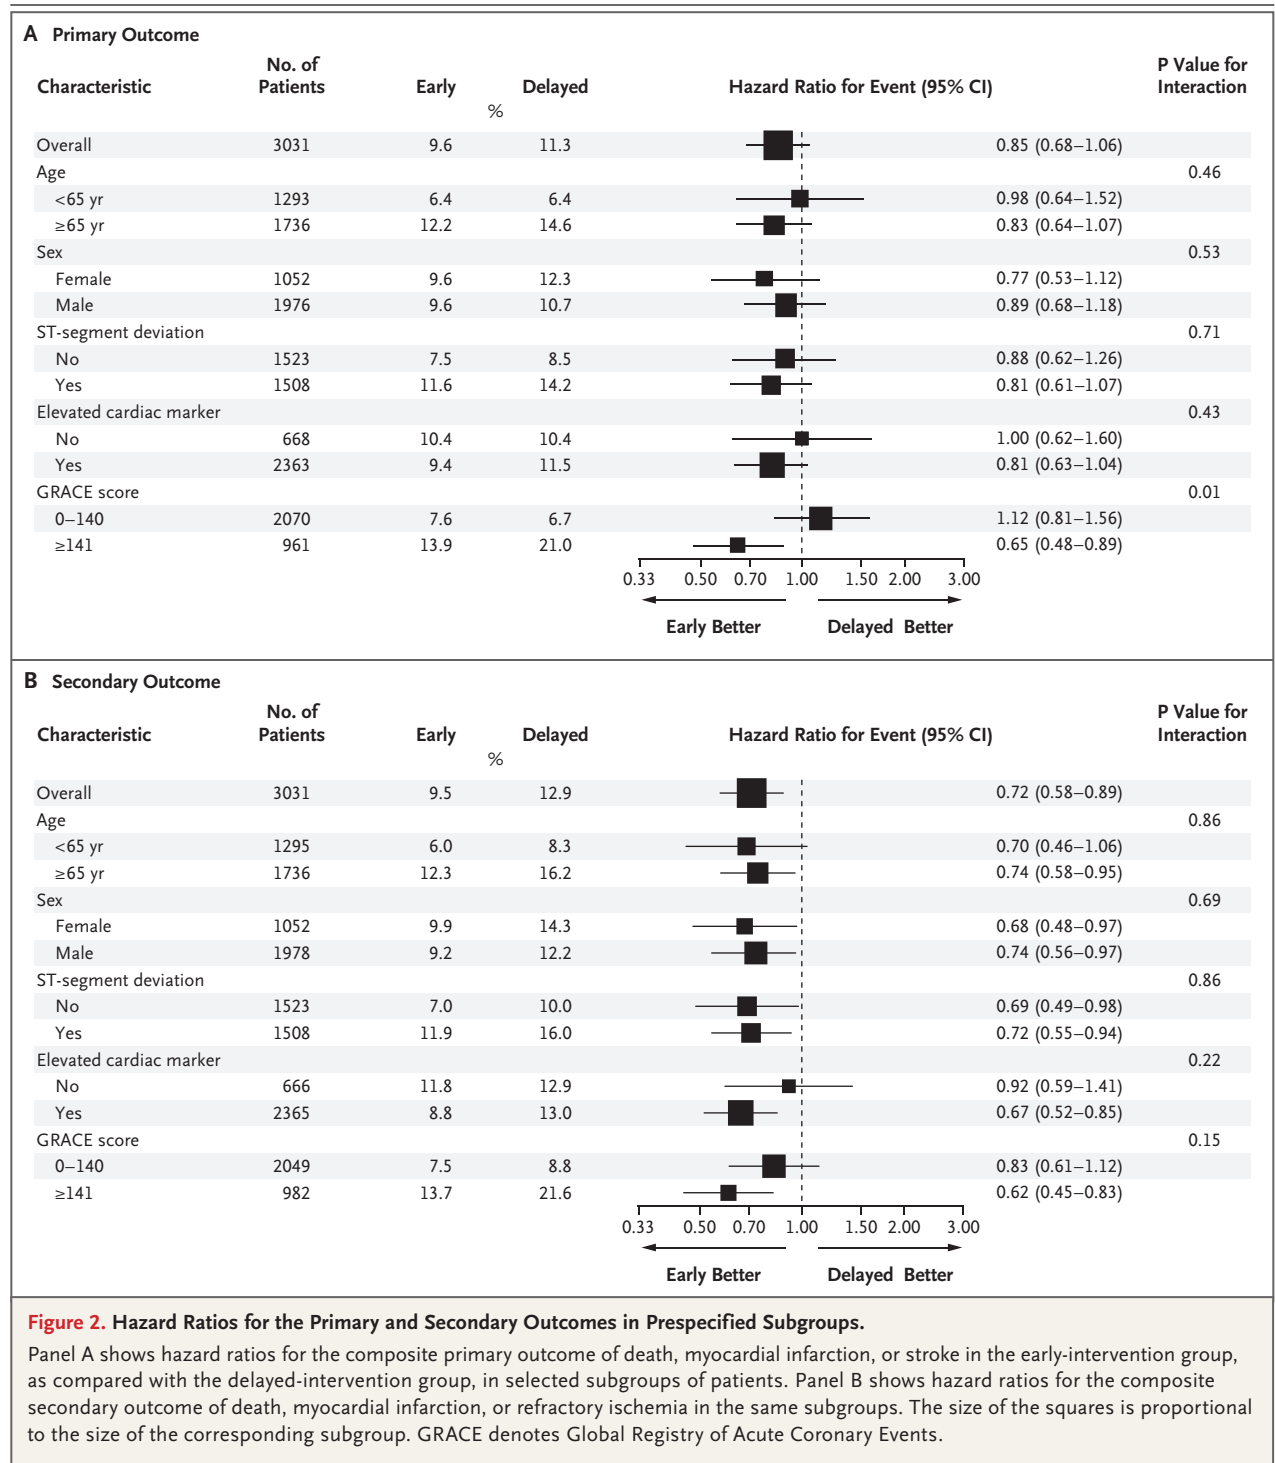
A Primary Outcome

| Characteristic | No. of Patients | Early | Delayed | Hazard Ratio for Event (95% CI) | | P Value for Interaction |
|---|---|---|---|---|---|---|
| | | % | | | | |
| Overall | 3031 | 9.6 | 11.3 | | 0.85 (0.68–1.06) | |
| Age | | | | | | 0.46 |
| <65 yr | 1293 | 6.4 | 6.4 | | 0.98 (0.64–1.52) | |
| ≥65 yr | 1736 | 12.2 | 14.6 | | 0.83 (0.64–1.07) | |
| Sex | | | | | | 0.53 |
| Female | 1052 | 9.6 | 12.3 | | 0.77 (0.53–1.12) | |
| Male | 1976 | 9.6 | 10.7 | | 0.89 (0.68–1.18) | |
| ST-segment deviation | | | | | | 0.71 |
| No | 1523 | 7.5 | 8.5 | | 0.88 (0.62–1.26) | |
| Yes | 1508 | 11.6 | 14.2 | | 0.81 (0.61–1.07) | |
| Elevated cardiac marker | | | | | | 0.43 |
| No | 668 | 10.4 | 10.4 | | 1.00 (0.62–1.60) | |
| Yes | 2363 | 9.4 | 11.5 | | 0.81 (0.63–1.04) | |
| GRACE score | | | | | | 0.01 |
| 0–140 | 2070 | 7.6 | 6.7 | | 1.12 (0.81–1.56) | |
| ≥141 | 961 | 13.9 | 21.0 | | 0.65 (0.48–0.89) | |

0.33 0.50 0.70 1.00 1.50 2.00 3.00
Early Better Delayed Better

B Secondary Outcome

| Characteristic | No. of Patients | Early | Delayed | Hazard Ratio for Event (95% CI) | | P Value for Interaction |
|---|---|---|---|---|---|---|
| | | % | | | | |
| Overall | 3031 | 9.5 | 12.9 | | 0.72 (0.58–0.89) | |
| Age | | | | | | 0.86 |
| <65 yr | 1295 | 6.0 | 8.3 | | 0.70 (0.46–1.06) | |
| ≥65 yr | 1736 | 12.3 | 16.2 | | 0.74 (0.58–0.95) | |
| Sex | | | | | | 0.69 |
| Female | 1052 | 9.9 | 14.3 | | 0.68 (0.48–0.97) | |
| Male | 1978 | 9.2 | 12.2 | | 0.74 (0.56–0.97) | |
| ST-segment deviation | | | | | | 0.86 |
| No | 1523 | 7.0 | 10.0 | | 0.69 (0.49–0.98) | |
| Yes | 1508 | 11.9 | 16.0 | | 0.72 (0.55–0.94) | |
| Elevated cardiac marker | | | | | | 0.22 |
| No | 666 | 11.8 | 12.9 | | 0.92 (0.59–1.41) | |
| Yes | 2365 | 8.8 | 13.0 | | 0.67 (0.52–0.85) | |
| GRACE score | | | | | | 0.15 |
| 0–140 | 2049 | 7.5 | 8.8 | | 0.83 (0.61–1.12) | |
| ≥141 | 982 | 13.7 | 21.6 | | 0.62 (0.45–0.83) | |

0.33 0.50 0.70 1.00 1.50 2.00 3.00
Early Better Delayed Better

Figure 2. Hazard Ratios for the Primary and Secondary Outcomes in Prespecified Subgroups.

Panel A shows hazard ratios for the composite primary outcome of death, myocardial infarction, or stroke in the early-intervention group, as compared with the delayed-intervention group, in selected subgroups of patients. Panel B shows hazard ratios for the composite secondary outcome of death, myocardial infarction, or refractory ischemia in the same subgroups. The size of the squares is proportional to the size of the corresponding subgroup. GRACE denotes Global Registry of Acute Coronary Events.